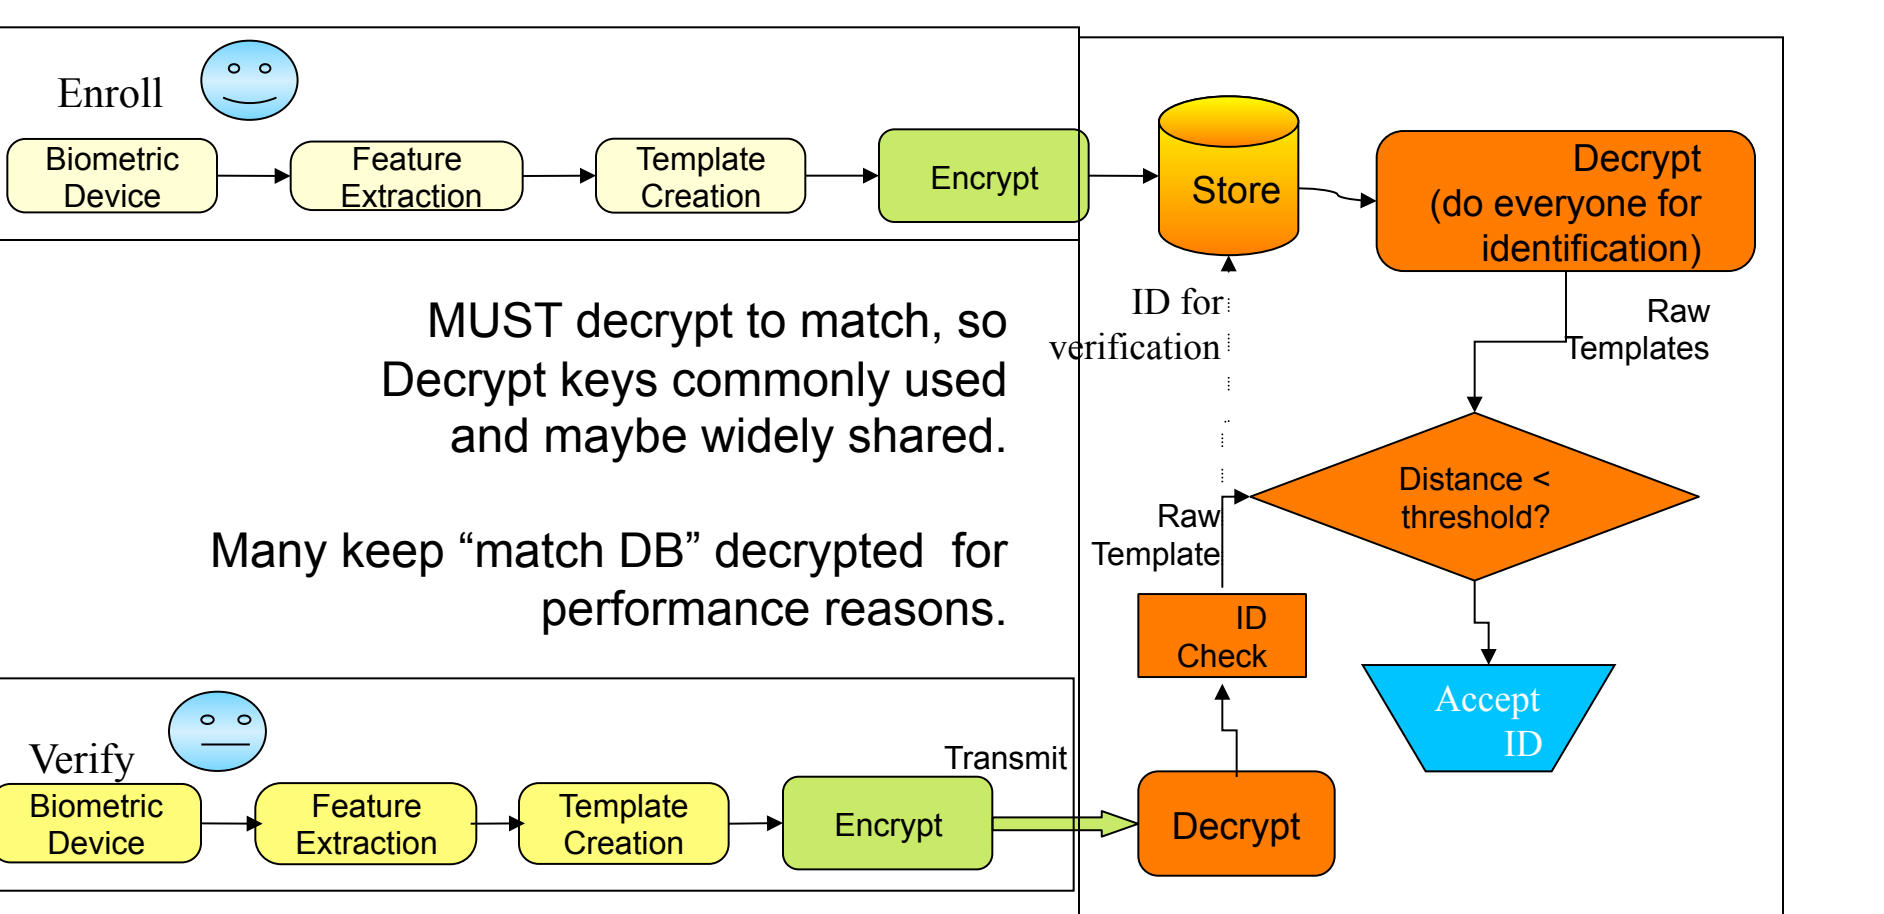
Enroll

Biometric Device

Feature Extraction

Template Creation

Encrypt

Store

Decrypt (do everyone for identification)

ID for verification

Raw Templates

MUST decrypt to match, so Decrypt keys commonly used and maybe widely shared.

Many keep “match DB” decrypted for performance reasons.

Raw Template

Distance < threshold?

ID Check

Accept ID

Verify

Biometric Device

Feature Extraction

Template Creation

Encrypt

Transmit

Decrypt